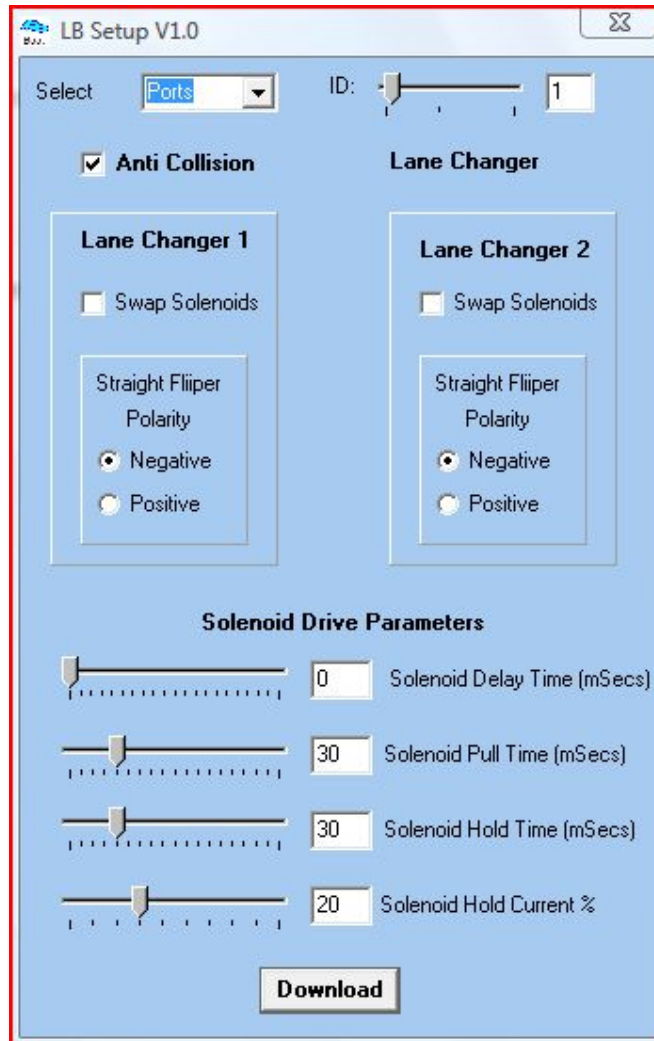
LB Setup V1.0

Select Ports

ID: 1

Anti Collision

Lane Changer

Lane Changer 1

Swap Solenoids

Straight Fliiper Polarity

Negative

Positive

Lane Changer 2

Swap Solenoids

Straight Fliiper Polarity

Negative

Positive

Solenoid Drive Parameters

0 Solenoid Delay Time (mSecs)

30 Solenoid Pull Time (mSecs)

30 Solenoid Hold Time (mSecs)

20 Solenoid Hold Current %

Download